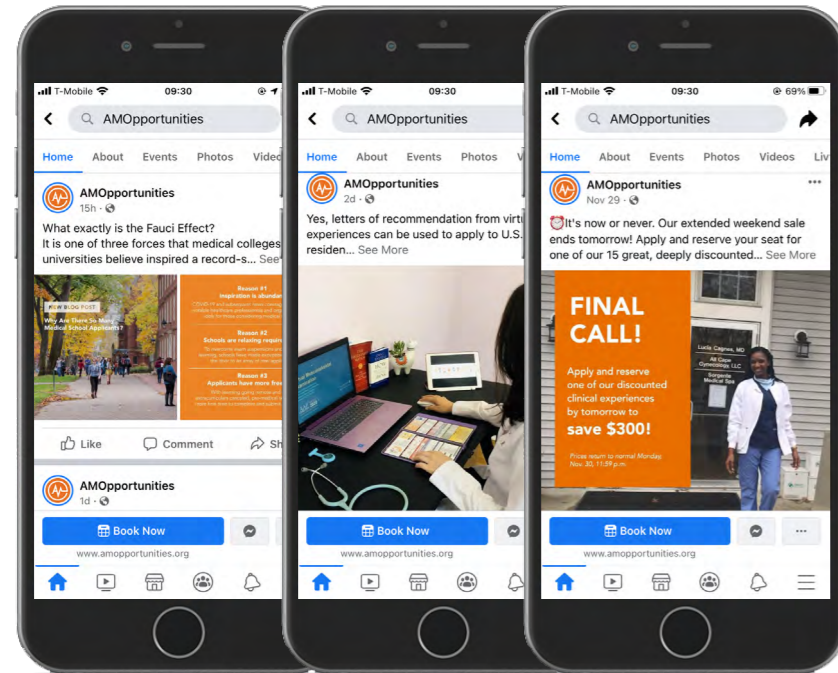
T-Mobile 09:30

AMOpportunities

Home About Events Photos Video

AMOpportunities
15h ·

What exactly is the Fauci Effect?
It is one of three forces that medical colleges universities believe inspired a record-s... See

NEW BLOG POST
Why Are There So Many Medical School Applicants?

Reason #1
Inspiration is abundant

Reason #2
Schools are relaxing requir

Reason #3
Applicants have more fr

Like Comment Sh

AMOpportunities
1d ·

Book Now

www.amopportunities.org

T-Mobile 09:30

AMOpportunities

Home About Events Photos V

AMOpportunities
2d ·

Yes, letters of recommendation from virt experiences can be used to apply to U.S. residen... See More

Book Now

www.amopportunities.org

T-Mobile 09:30 69%

AMOpportunities

Home About Events Photos Videos Liv

AMOpportunities
Nov 29 ·

⏰It's now or never. Our extended weekend sale ends tomorrow! Apply and reserve your seat for one of our 15 great, deeply discounted... See More

FINAL CALL!

Apply and reserve one of our discounted clinical experiences by tomorrow to save $300!

Prices return to normal Monday, Nov 30, 11:59 p.m.

Lucia Cagnes, MD
All Cape Gynecology LLC
Sorgente Medical Spa

Book Now

www.amopportunities.org